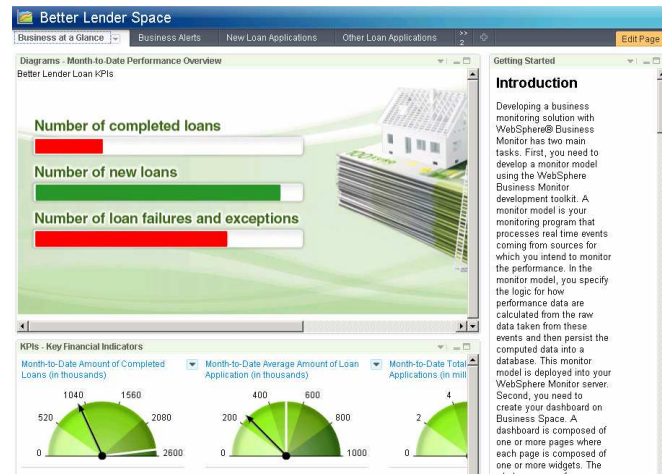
Better Lender Space

Business at a Glance | Business Alerts | New Loan Applications | Other Loan Applications | >> 2 | Edit Page

Diagrams - Month-to-Date Performance Overview

Better Lender Loan KPIs

Number of completed loans

Number of new loans

Number of loan failures and exceptions

KPIs - Key Financial Indicators

Month-to-Date Amount of Completed Loans (in thousands)

1040 1560 520 2080 0 2600

Month-to-Date Average Amount of Loan Application (in thousands)

400 600 200 800 0 1000

Month-to-Date Total Applications (in mill

4 2 0

Getting Started

Introduction

Developing a business monitoring solution with WebSphere® Business Monitor has two main tasks. First, you need to develop a monitor model using the WebSphere Business Monitor development toolkit. A monitor model is your monitoring program that processes real time events coming from sources for which you intend to monitor the performance. In the monitor model, you specify the logic for how performance data are calculated from the raw data taken from these events and then persist the computed data into a database. This monitor model is deployed into your WebSphere Monitor server. Second, you need to create your dashboard on Business Space. A dashboard is composed of one or more pages where each page is composed of one or more widgets. The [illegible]